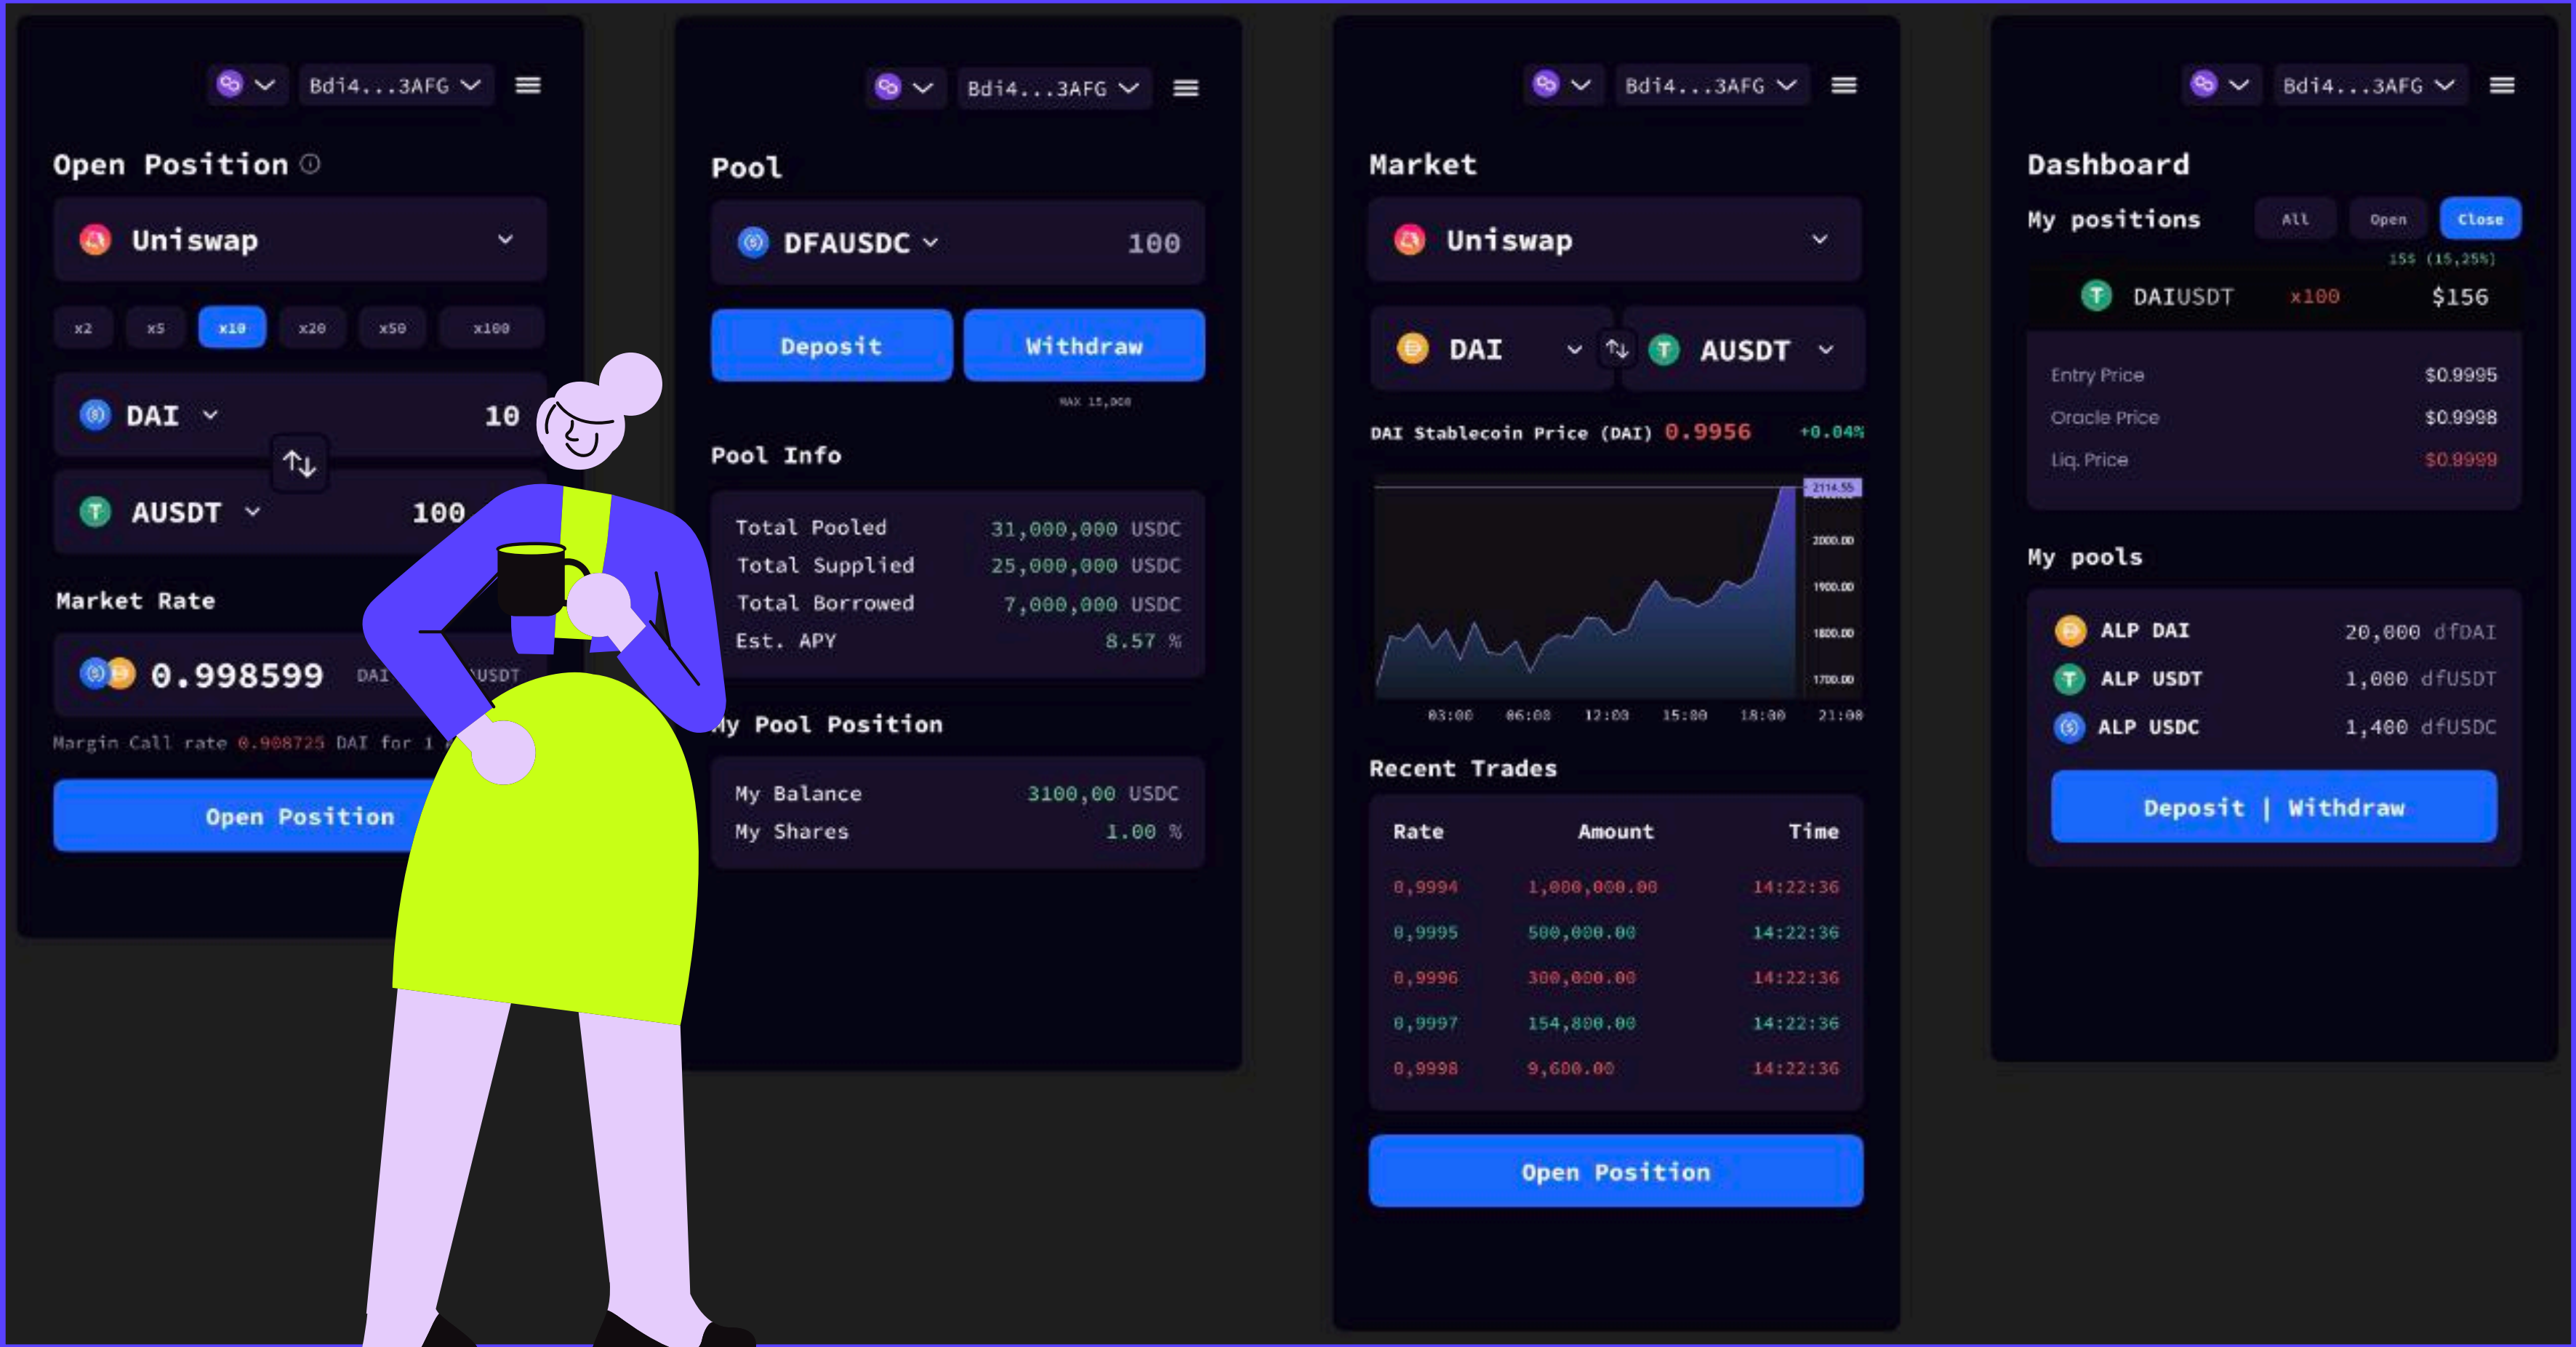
Bdi4...3AFG

Open Position

Uniswap

x2 x5 x10 x20 x50 x100

DAI 10

AUSDT 100

Market Rate

0.998599 DAI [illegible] USDT

Margin Call rate 0.908725 DAI for 1 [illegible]

Open Position

Bdi4...3AFG

Pool

DFAUSDC 100

Deposit Withdraw

MAX 15,000

Pool Info

| Total Pooled | 31,000,000 USDC |
|---|---|
| Total Supplied | 25,000,000 USDC |
| Total Borrowed | 7,000,000 USDC |
| Est. APY | 8.57 % |

My Pool Position

| My Balance | 3100,00 USDC |
|---|---|
| My Shares | 1.00 % |

Bdi4...3AFG

Market

Uniswap

DAI AUSDT

DAI Stablecoin Price (DAI) 0.9956 +0.04%

2114.55 2000.00 1900.00 1800.00 1700.00

03:00 06:00 12:00 15:00 18:00 21:00

Recent Trades

| Rate | Amount | Time |
|---|---|---|
| 0,9994 | 1,000,000.00 | 14:22:36 |
| 0,9995 | 500,000.00 | 14:22:36 |
| 0,9996 | 300,000.00 | 14:22:36 |
| 0,9997 | 154,800.00 | 14:22:36 |
| 0,9998 | 9,600.00 | 14:22:36 |

Open Position

Bdi4...3AFG

Dashboard

My positions All Open Close

15$ (15,25%)

DAIUSDT x100 $156

| Entry Price | $0.9995 |
|---|---|
| Oracle Price | $0.9998 |
| Liq. Price | $0.9999 |

My pools

| ALP DAI | 20,000 dfDAI |
|---|---|
| ALP USDT | 1,000 dfUSDT |
| ALP USDC | 1,400 dfUSDC |

Deposit | Withdraw